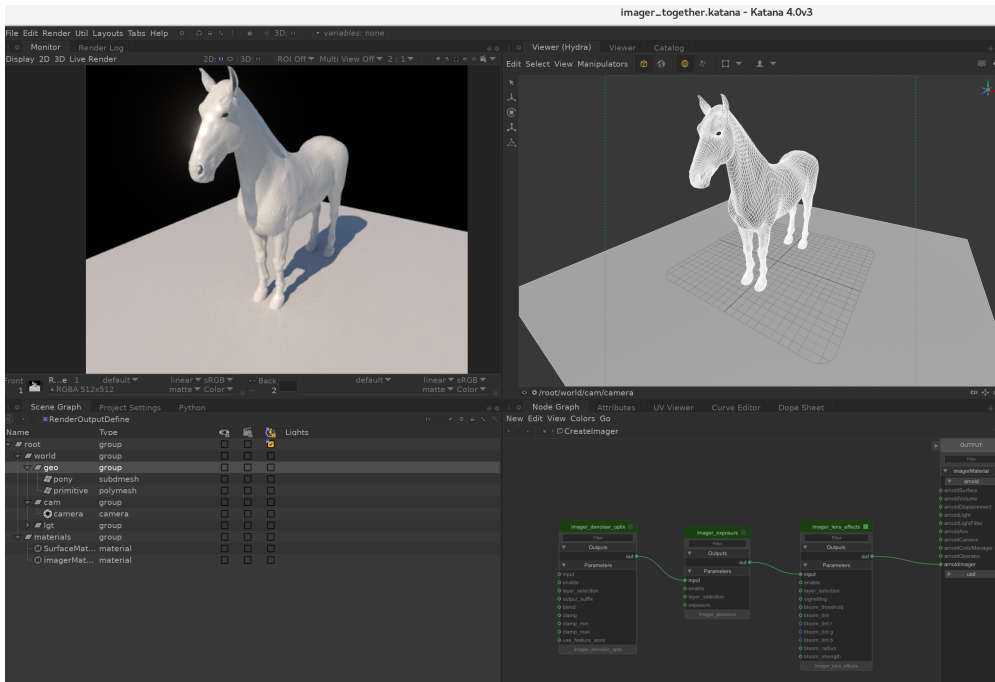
imager_together.katana - Katana 4.0v3

File Edit Render Util Layouts Tabs Help 3D: variables: none

Monitor Render Log
Display 2D 3D Live Render 2D 3D ROI Off Multi View Off 2 1

Viewer (Hydra) Viewer Catalog
Edit Select View Manipulators

Front R...e 1 default linear sRGB Back default linear sRGB
1 • RGBA 512x512 matte Color 2 matte Color

/root/world/cam/camera

Scene Graph Project Settings Python
RenderOutputDefine

| Name | Type | | | | Lights |
|---|---|---|---|---|---|
| root | group | | | | |
| world | group | | | | |
| geo | group | | | | |
| pony | subdmesh | | | | |
| primitive | polymesh | | | | |
| cam | group | | | | |
| camera | camera | | | | |
| lgt | group | | | | |
| materials | group | | | | |
| SurfaceMat... | material | | | | |
| imagerMat... | material | | | | |

Node Graph Attributes UV Viewer Curve Editor Dope Sheet
New Edit View Colors Go
CreateImager

imager_denoiser_optix
Filter
Outputs
out
Parameters
input
enable
layer_selection
output_suffix
blend
clamp
clamp_min
clamp_max
use_feature_aovs
imager_denoiser_optix

imager_exposure
Filter
Outputs
out
Parameters
input
enable
layer_selection
exposure
imager_exposure

imager_lens_effects
Filter
Outputs
out
Parameters
input
enable
layer_selection
vignetting
bloom_threshold
bloom_tint
bloom_tint.r
bloom_tint.g
bloom_tint.b
bloom_radius
bloom_strength
imager_lens_effects

OUTPUT
Filter
imagerMaterial
arnold
arnoldSurface
arnoldVolume
arnoldDisplacement
arnoldLight
arnoldLightFilter
arnoldAov
arnoldCamera
arnoldColorManager
arnoldOperator
arnoldImager
usd